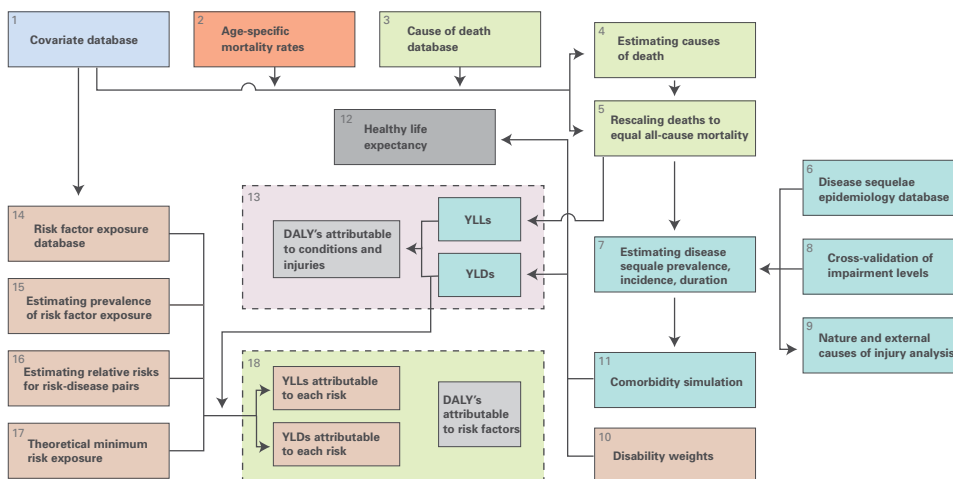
1
Covariate database

2
Age-specific mortality rates

3
Cause of death database

4
Estimating causes of death

5
Rescaling deaths to equal all-cause mortality

12
Healthy life expectancy

6
Disease sequelae epidemiology database

13
DALY's attributable to conditions and injuries

YLLs

YLDs

7
Estimating disease sequale prevalence, incidence, duration

8
Cross-validation of impairment levels

14
Risk factor exposure database

15
Estimating prevalence of risk factor exposure

9
Nature and external causes of injury analysis

16
Estimating relative risks for risk-disease pairs

18
YLLs attributable to each risk

YLDs attributable to each risk

DALY's attributable to risk factors

11
Comorbidity simulation

17
Theoretical minimum risk exposure

10
Disability weights